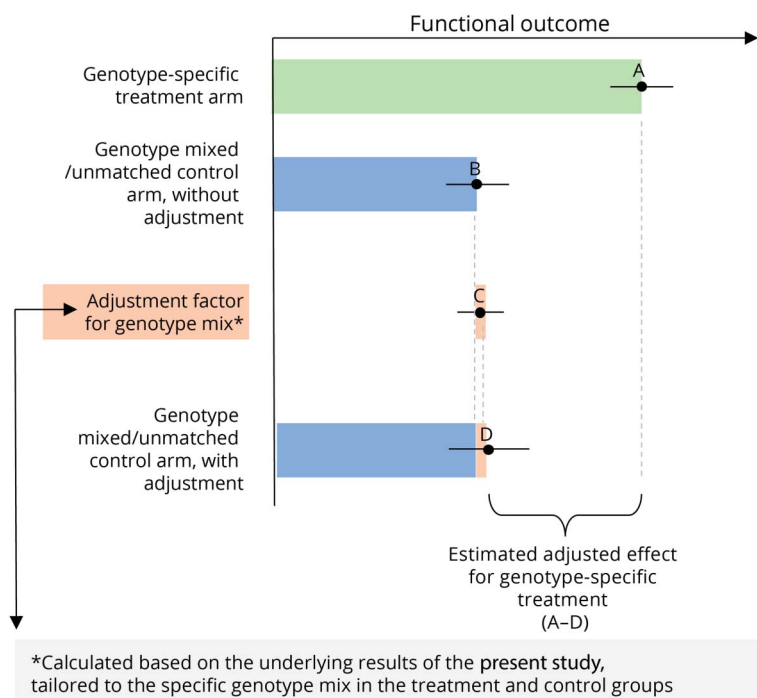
Functional outcome

Genotype-specific treatment arm

A

Genotype mixed /unmatched control arm, without adjustment

B

Adjustment factor for genotype mix*

C

Genotype mixed/unmatched control arm, with adjustment

D

Estimated adjusted effect for genotype-specific treatment (A–D)

*Calculated based on the underlying results of the present study, tailored to the specific genotype mix in the treatment and control groups